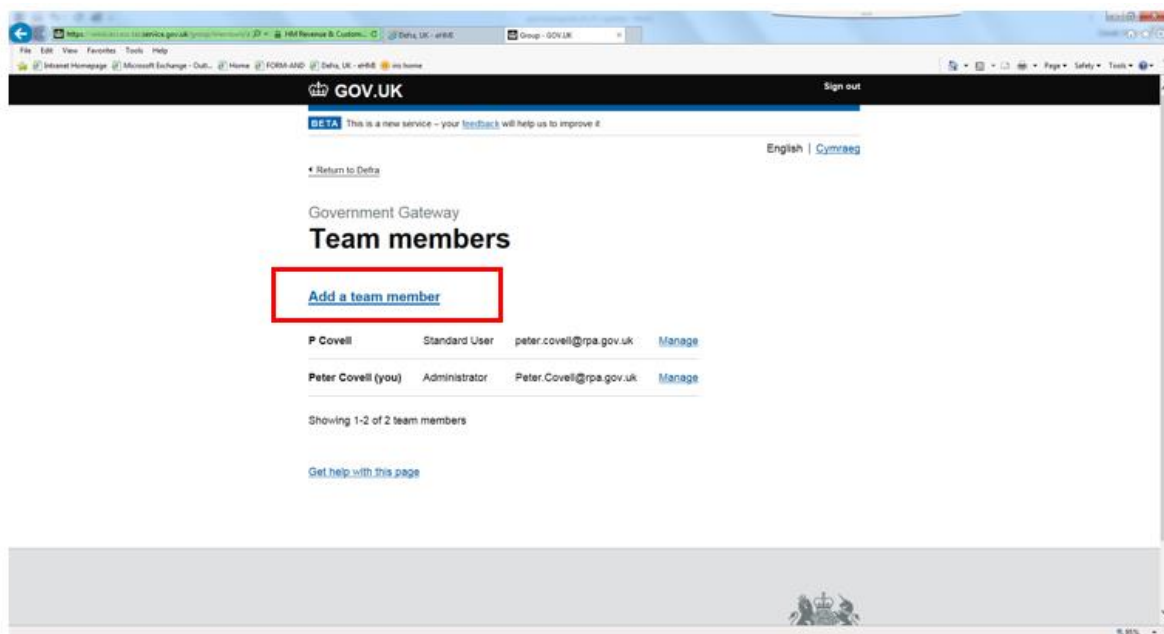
https://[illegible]service.gov.uk/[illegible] HM Revenue & Custom... Defra, UK - eHMB Group - GOV.UK

File Edit View Favorites Tools Help

Intranet Homepage Microsoft Exchange - Outl... Home FORM-AND Defra, UK - eHMB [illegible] home

Page Safety Tools

GOV.UK

Sign out

BETA This is a new service – your feedback will help us to improve it

English | Cymraeg

Return to Defra

Government Gateway

Team members

Add a team member

| | | | |
|---|---|---|---|
| P Covell | Standard User | peter.covell@rpa.gov.uk | Manage |
| Peter Covell (you) | Administrator | Peter.Covell@rpa.gov.uk | Manage |

Showing 1-2 of 2 team members

Get help with this page